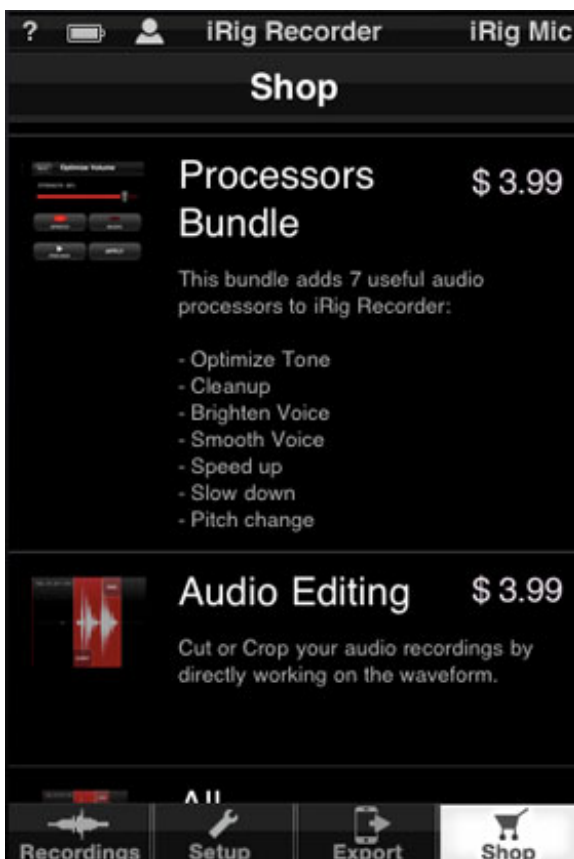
? iRig Recorder iRig Mic

Shop

Optimize Volume

Processors Bundle $ 3.99

This bundle adds 7 useful audio processors to iRig Recorder:

- Optimize Tone
- Cleanup
- Brighten Voice
- Smooth Voice
- Speed up
- Slow down
- Pitch change

Audio Editing $ 3.99

Cut or Crop your audio recordings by directly working on the waveform.

All

Recordings Setup Export Shop